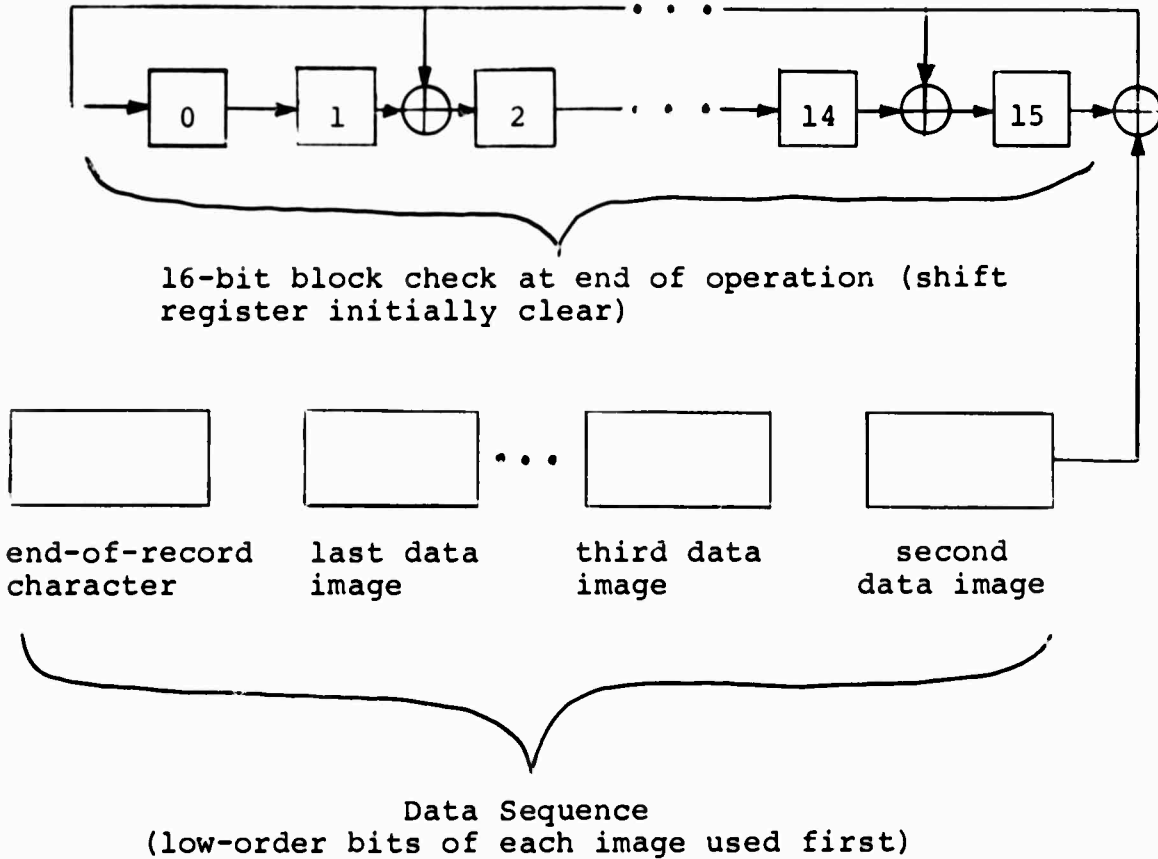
0
1
2
14
15

16-bit block check at end of operation (shift register initially clear)

end-of-record character

last data image

third data image

second data image

Data Sequence
(low-order bits of each image used first)